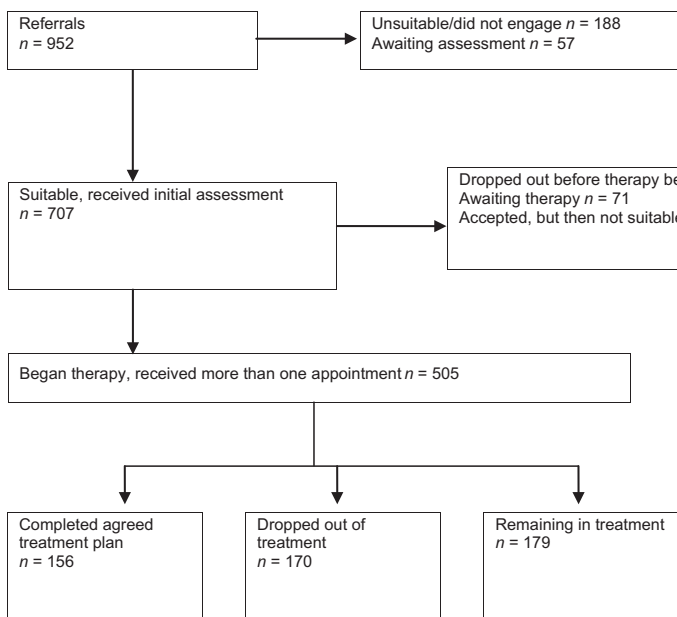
Referrals
$n$ = 952

Unsuitable/did not engage $n$ = 188
Awaiting assessment $n$ = 57

Suitable, received initial assessment
$n$ = 707

Dropped out before therapy be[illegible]
Awaiting therapy $n$ = 71
Accepted, but then not suitabl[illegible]

Began therapy, received more than one appointment $n$ = 505

Completed agreed treatment plan
$n$ = 156

Dropped out of treatment
$n$ = 170

Remaining in treatment
$n$ = 179